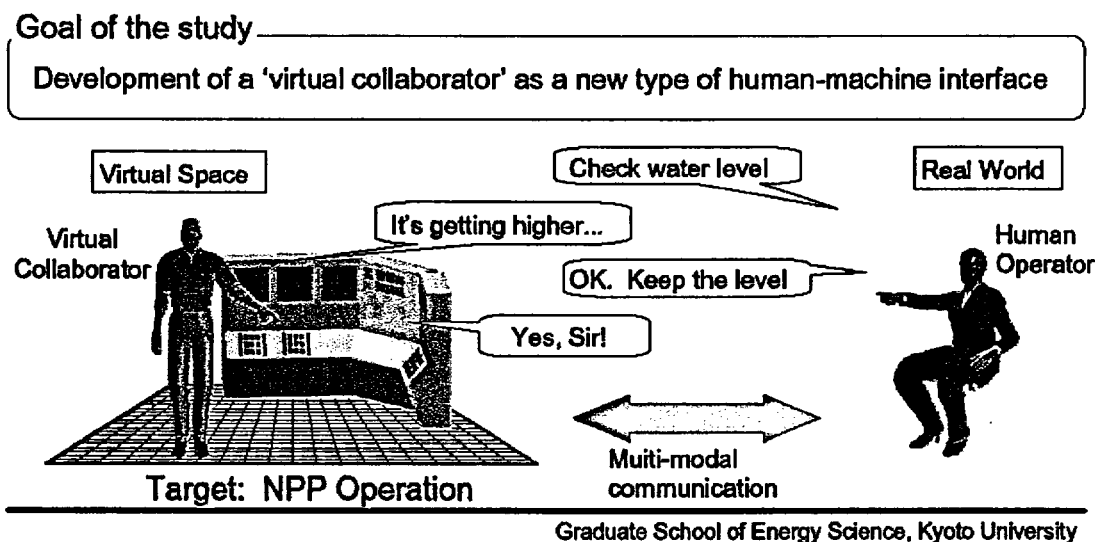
Goal of the study

Development of a 'virtual collaborator' as a new type of human-machine interface

Virtual Space

Check water level

Real World

Virtual Collaborator

It's getting higher...

Human Operator

OK. Keep the level

Yes, Sir!

Muiti-modal communication

Target: NPP Operation

Graduate School of Energy Science, Kyoto University